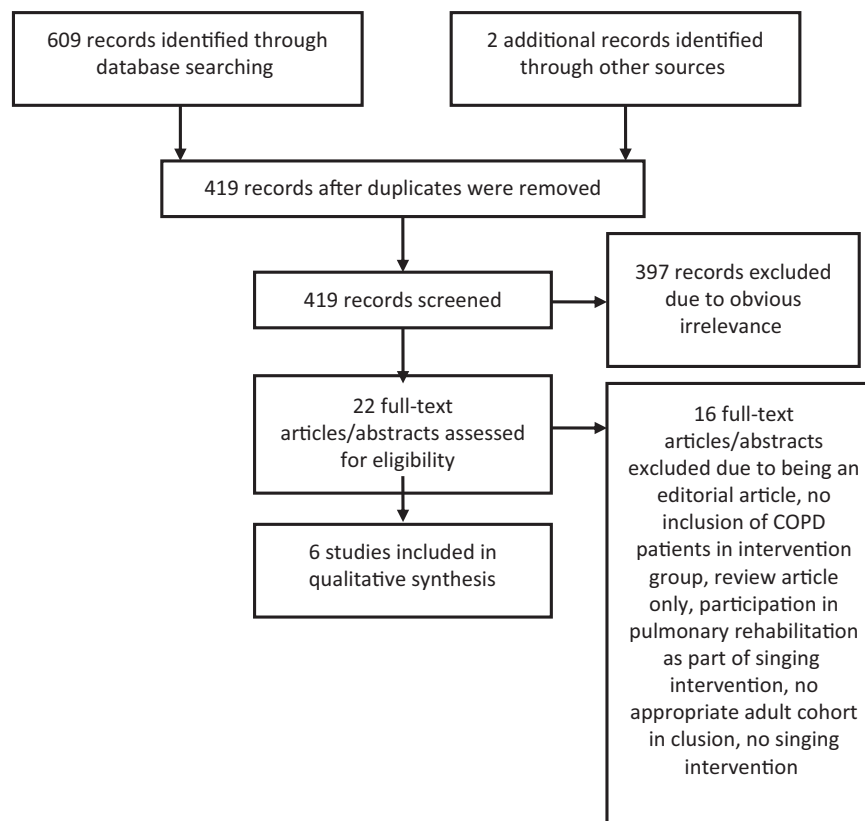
609 records identified through database searching

2 additional records identified through other sources

419 records after duplicates were removed

419 records screened

397 records excluded due to obvious irrelevance

22 full-text articles/abstracts assessed for eligibility

16 full-text articles/abstracts excluded due to being an editorial article, no inclusion of COPD patients in intervention group, review article only, participation in pulmonary rehabilitation as part of singing intervention, no appropriate adult cohort in clusion, no singing intervention

6 studies included in qualitative synthesis